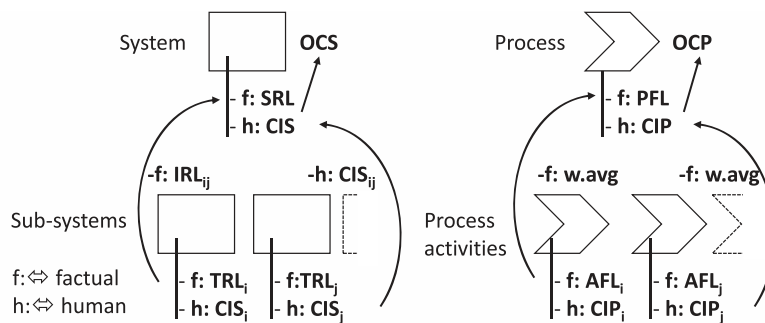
System

OCS

- f: SRL
- h: CIS

-f: $IRL_{ij}$

-h: $CIS_{ij}$

Sub-systems

- f: $TRL_i$
- h: $CIS_i$

- f:$TRL_j$
- h: $CIS_j$

f:⇔ factual
h:⇔ human

Process

OCP

- f: PFL
- h: CIP

-f: w.avg

-f: w.avg

Process activities

- f: $AFL_i$
- h: $CIP_i$

- f: $AFL_j$
- h: $CIP_j$